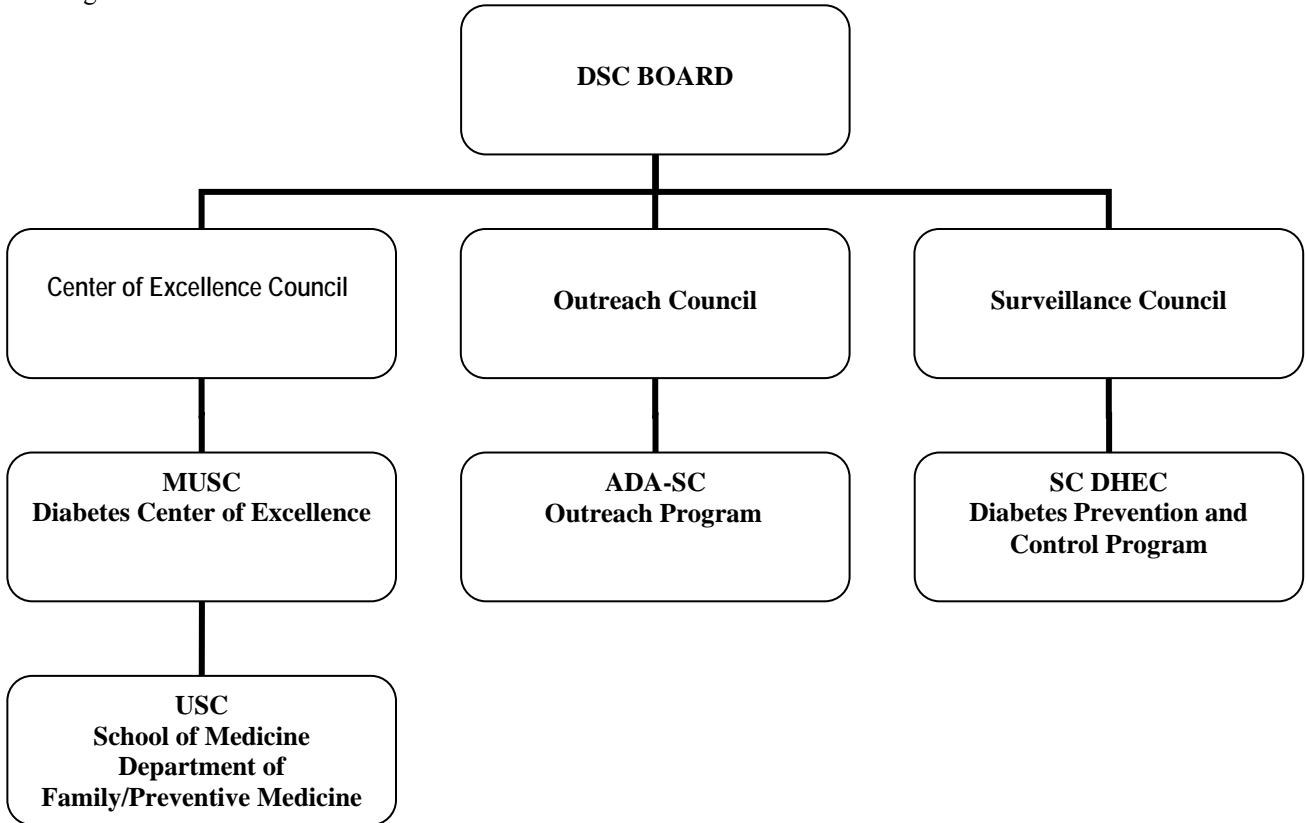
DSC BOARD

Center of Excellence Council

Outreach Council

Surveillance Council

MUSC
Diabetes Center of Excellence

ADA-SC
Outreach Program

SC DHEC
Diabetes Prevention and Control Program

USC
School of Medicine
Department of
Family/Preventive Medicine